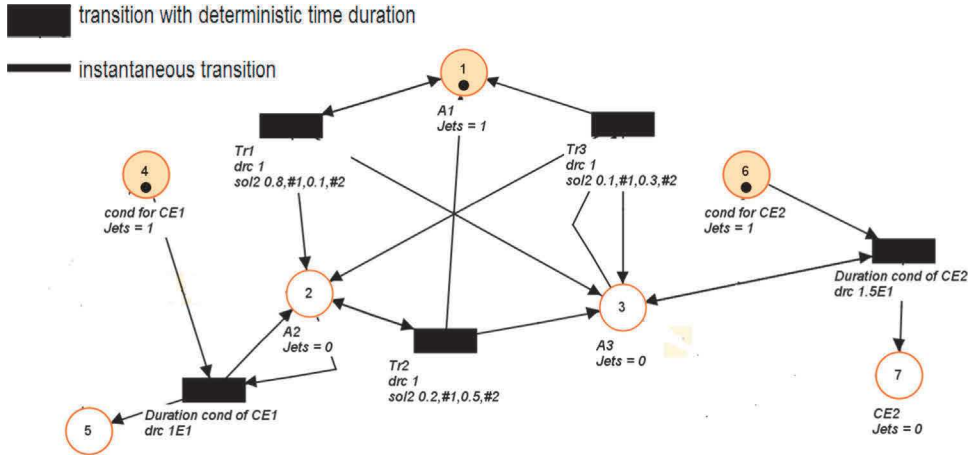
transition with deterministic time duration

instantaneous transition

1

A1
Jets = 1

Tr1
drc 1
sol2 0.8,#1,0.1,#2

Tr3
drc 1
sol2 0.1,#1,0.3,#2

4

cond for CE1
Jets = 1

6

cond for CE2
Jets = 1

2

A2
Jets = 0

3

A3
Jets = 0

Duration cond of CE2
drc 1.5E1

Tr2
drc 1
sol2 0.2,#1,0.5,#2

Duration cond of CE1
drc 1E1

5

7

CE2
Jets = 0